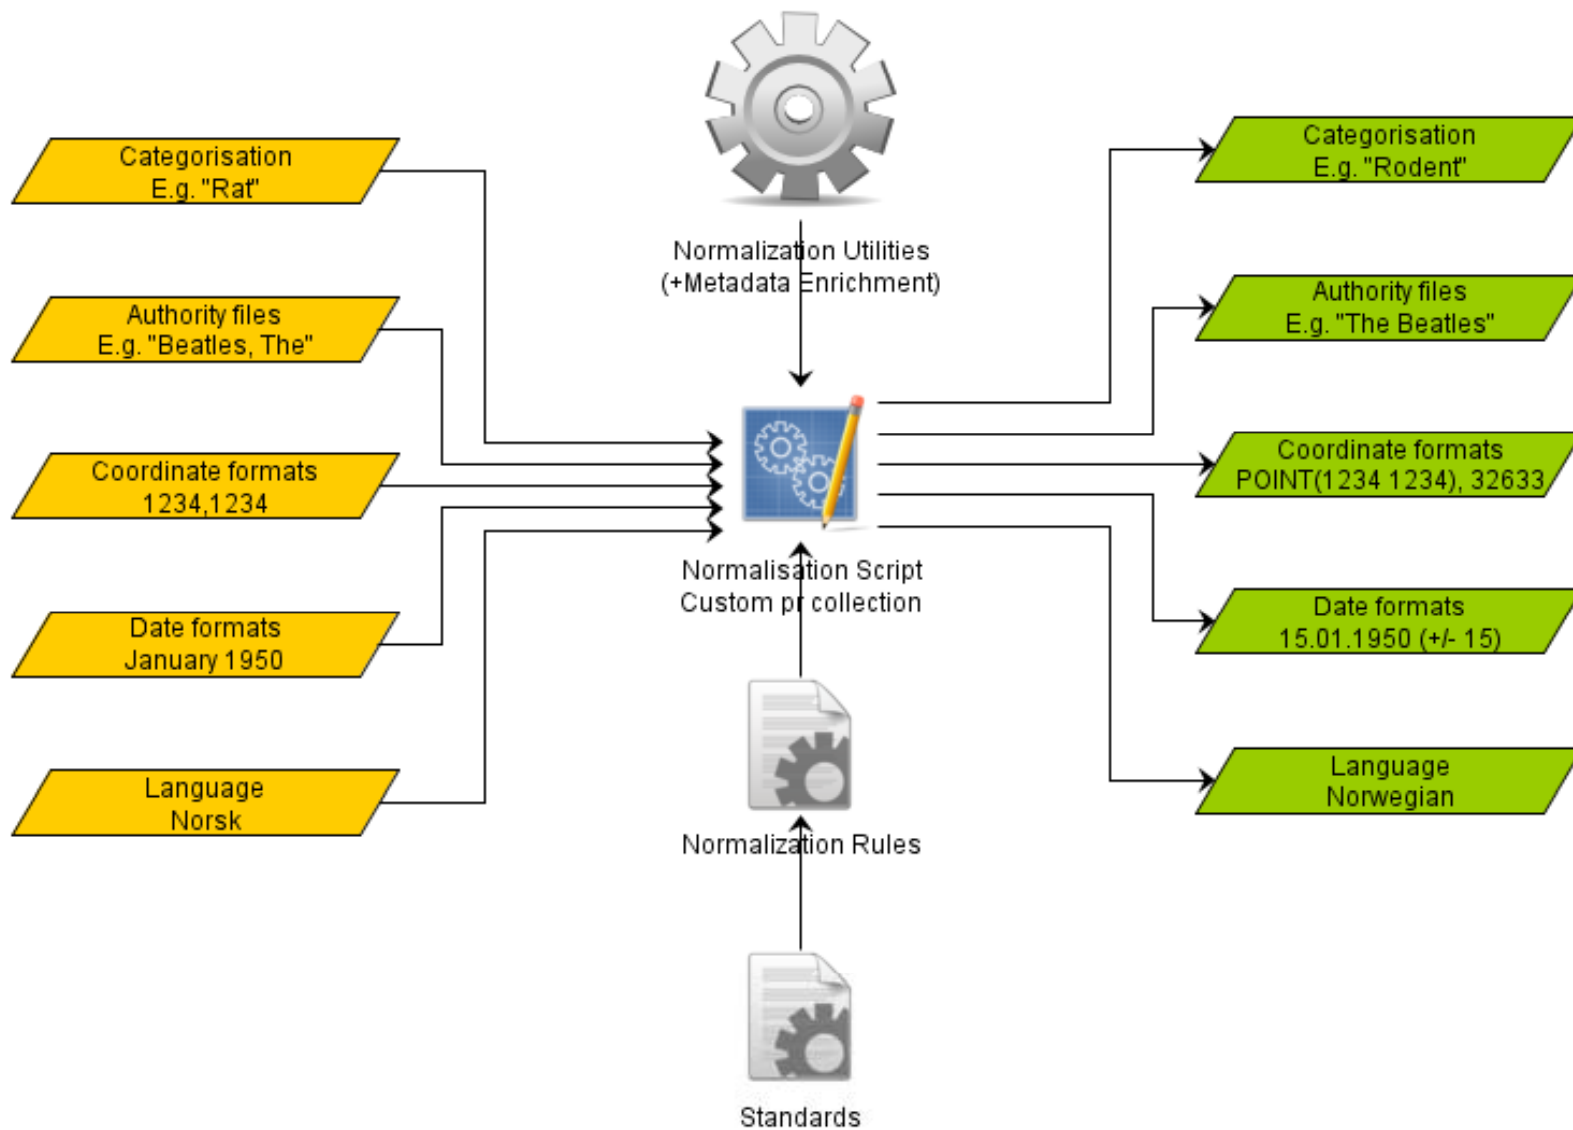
Categorisation
E.g. "Rat"

Authority files
E.g. "Beatles, The"

Coordinate formats
1234,1234

Date formats
January 1950

Language
Norsk

Normalization Utilities
(+Metadata Enrichment)

Normalisation Script
Custom pr collection

Normalization Rules

Standards

Categorisation
E.g. "Rodent"

Authority files
E.g. "The Beatles"

Coordinate formats
POINT(1234 1234), 32633

Date formats
15.01.1950 (+/- 15)

Language
Norwegian